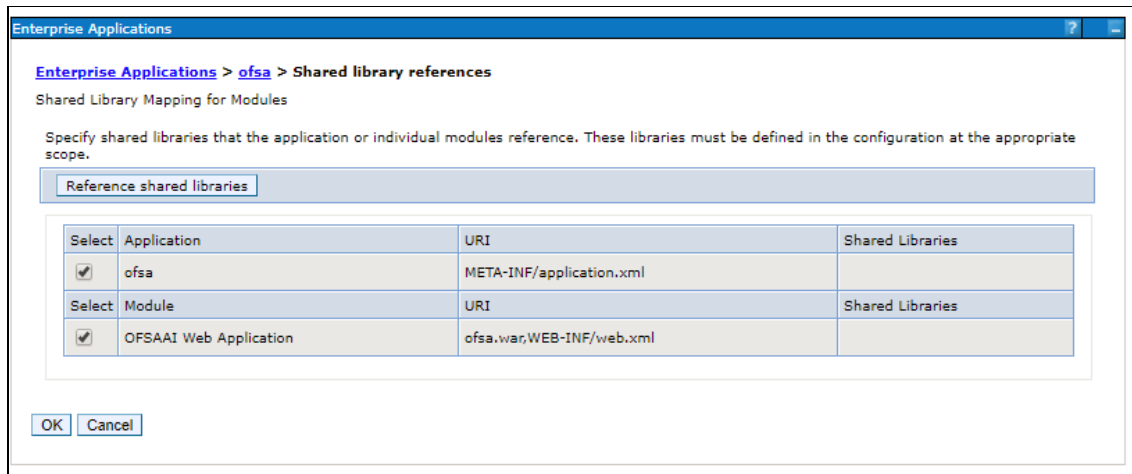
Enterprise Applications

?

Enterprise Applications > ofsa > Shared library references

Shared Library Mapping for Modules

Specify shared libraries that the application or individual modules reference. These libraries must be defined in the configuration at the appropriate scope.

Reference shared libraries

| Select | Application | URI | Shared Libraries |
|---|---|---|---|
| ✔ | ofsa | META-INF/application.xml | |
| Select | Module | URI | Shared Libraries |
| ✔ | OFSAAI Web Application | ofsa.war,WEB-INF/web.xml | |

OK Cancel